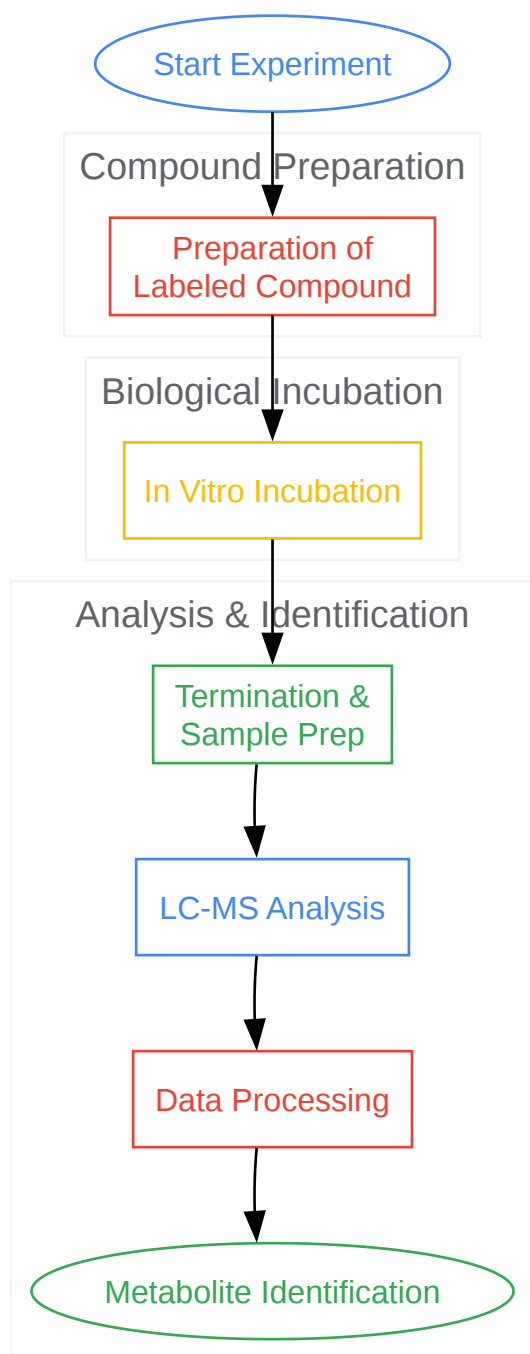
Start Experiment

Compound Preparation

Preparation of Labeled Compound

Biological Incubation

In Vitro Incubation

Analysis & Identification

Termination & Sample Prep

LC-MS Analysis

Data Processing

Metabolite Identification